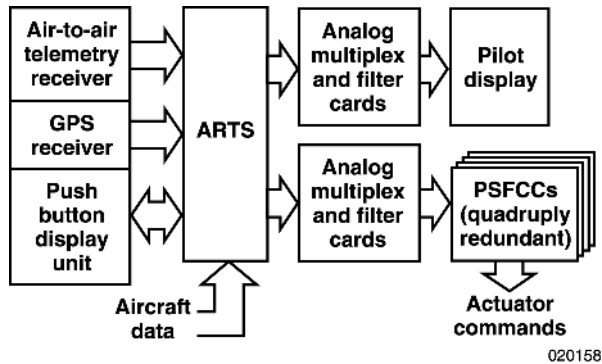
Air-to-air telemetry receiver

GPS receiver

Push button display unit

ARTS

Aircraft data

Analog multiplex and filter cards

Pilot display

Analog multiplex and filter cards

PSFCCs (quadruply redundant)

Actuator commands

020158